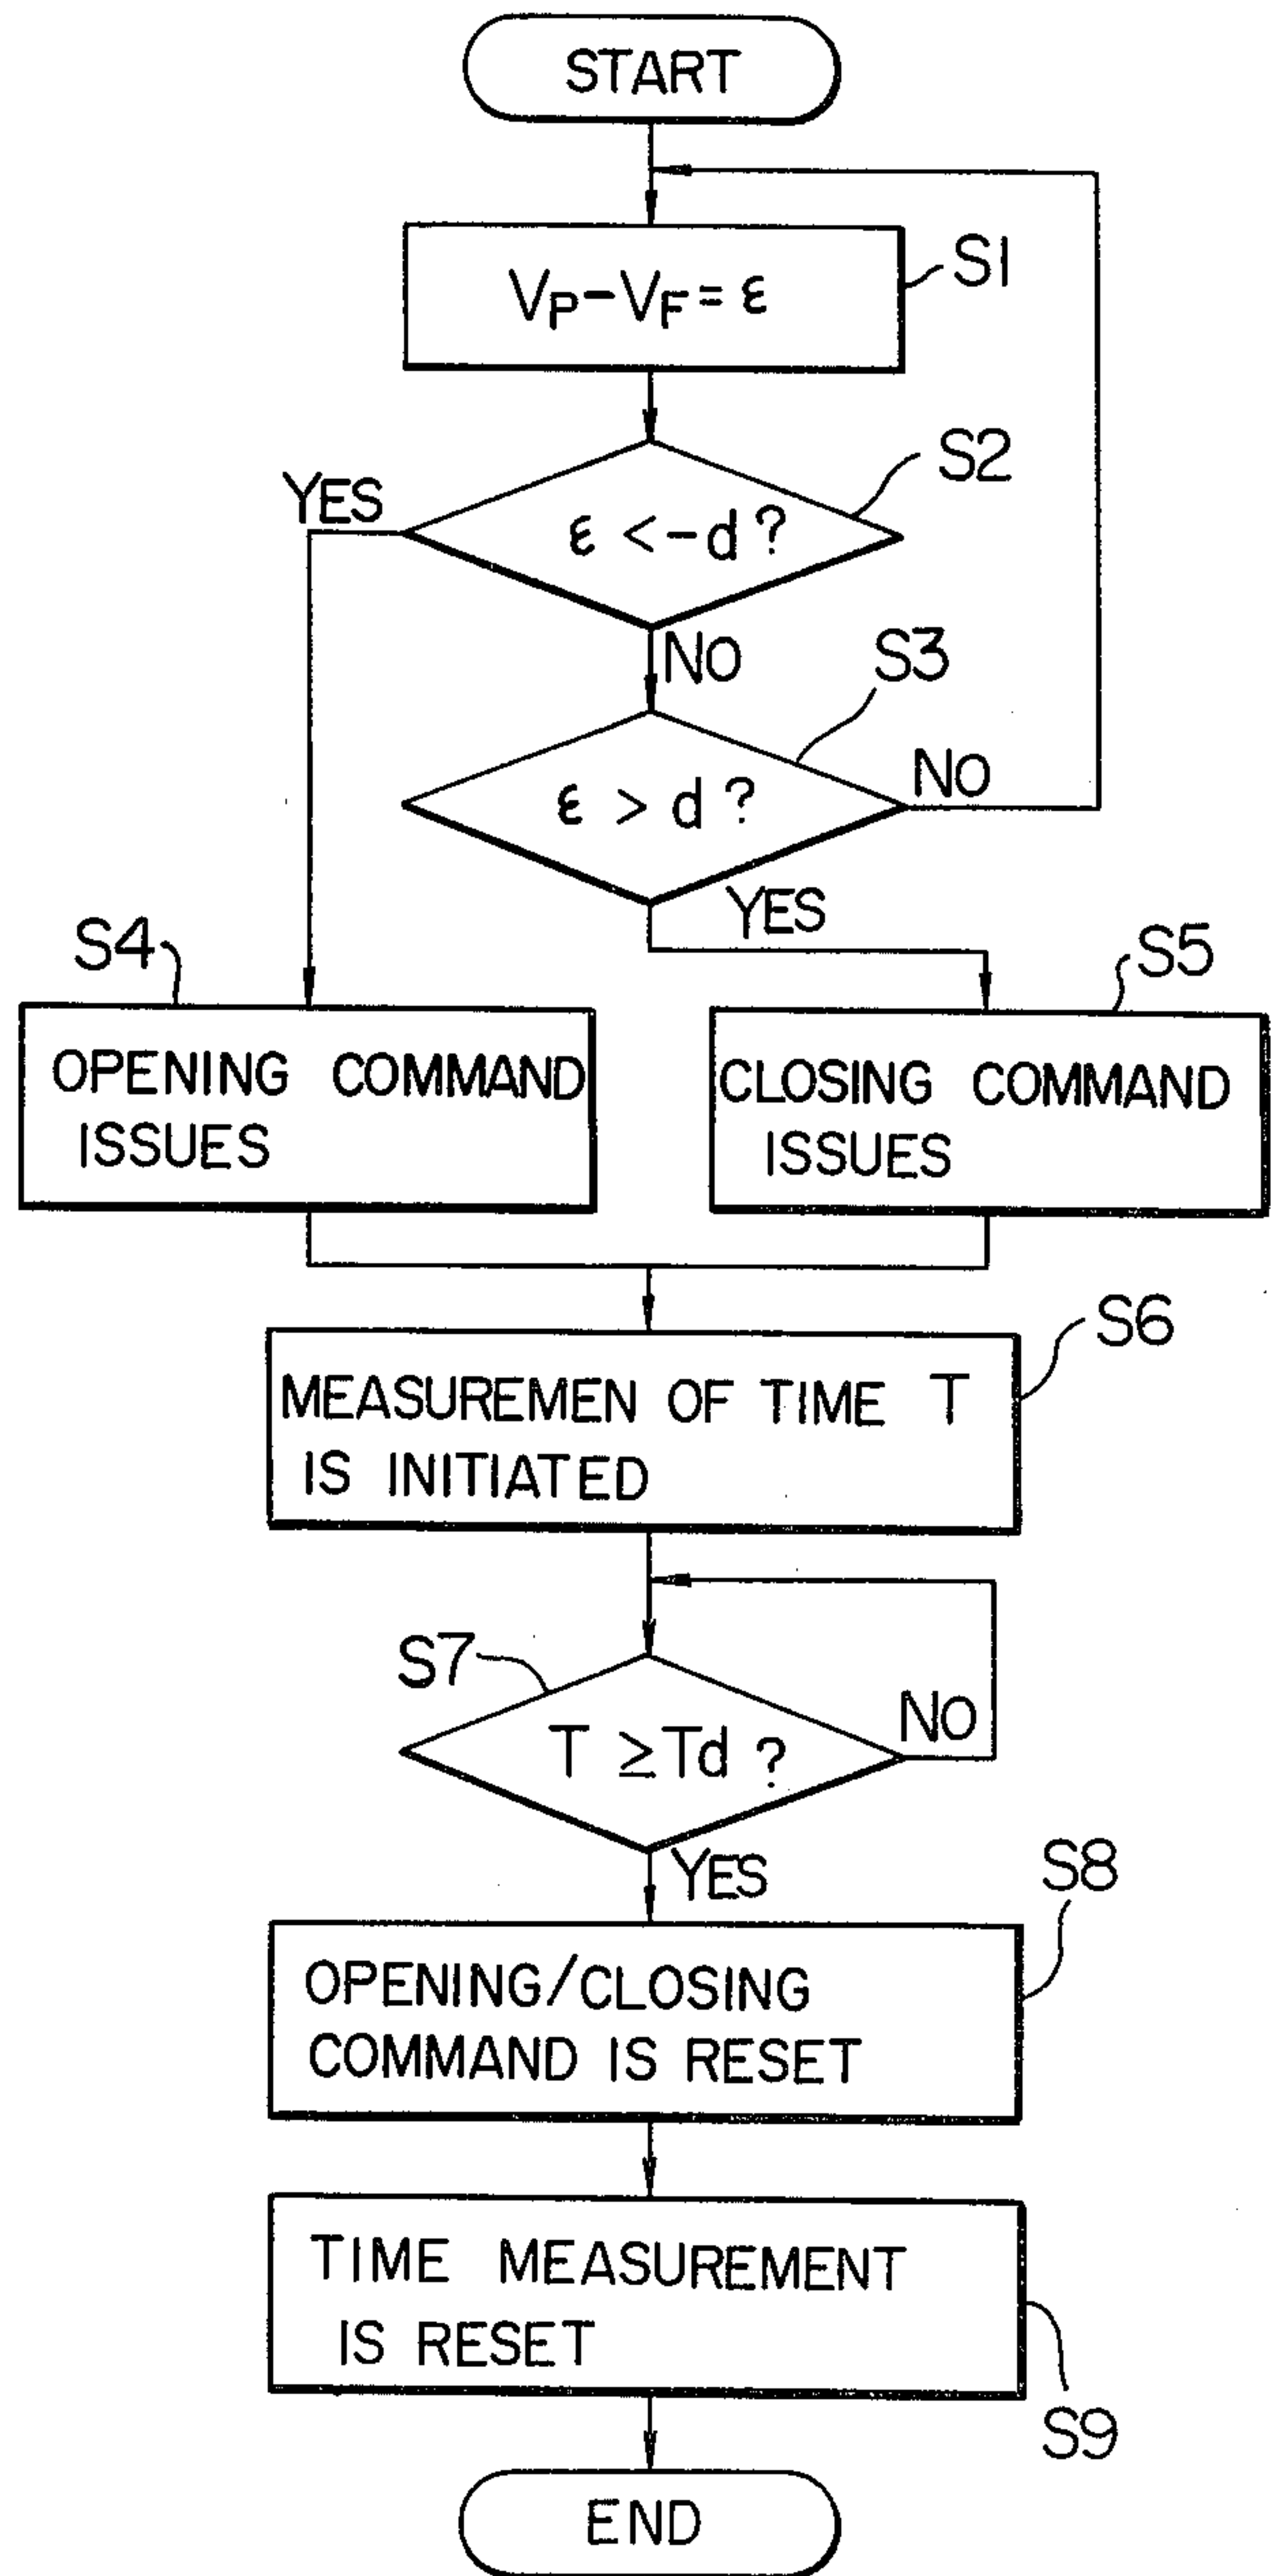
START

$V_P - V_F = \varepsilon$

S1

$\varepsilon < -d$ ?

S2

YES

NO

$\varepsilon > d$ ?

S3

NO

YES

S4

OPENING COMMAND ISSUES

S5

CLOSING COMMAND ISSUES

S6

MEASUREMEN OF TIME T IS INITIATED

S7

$T \geq Td$ ?

NO

YES

S8

OPENING/CLOSING COMMAND IS RESET

TIME MEASUREMENT IS RESET

S9

END